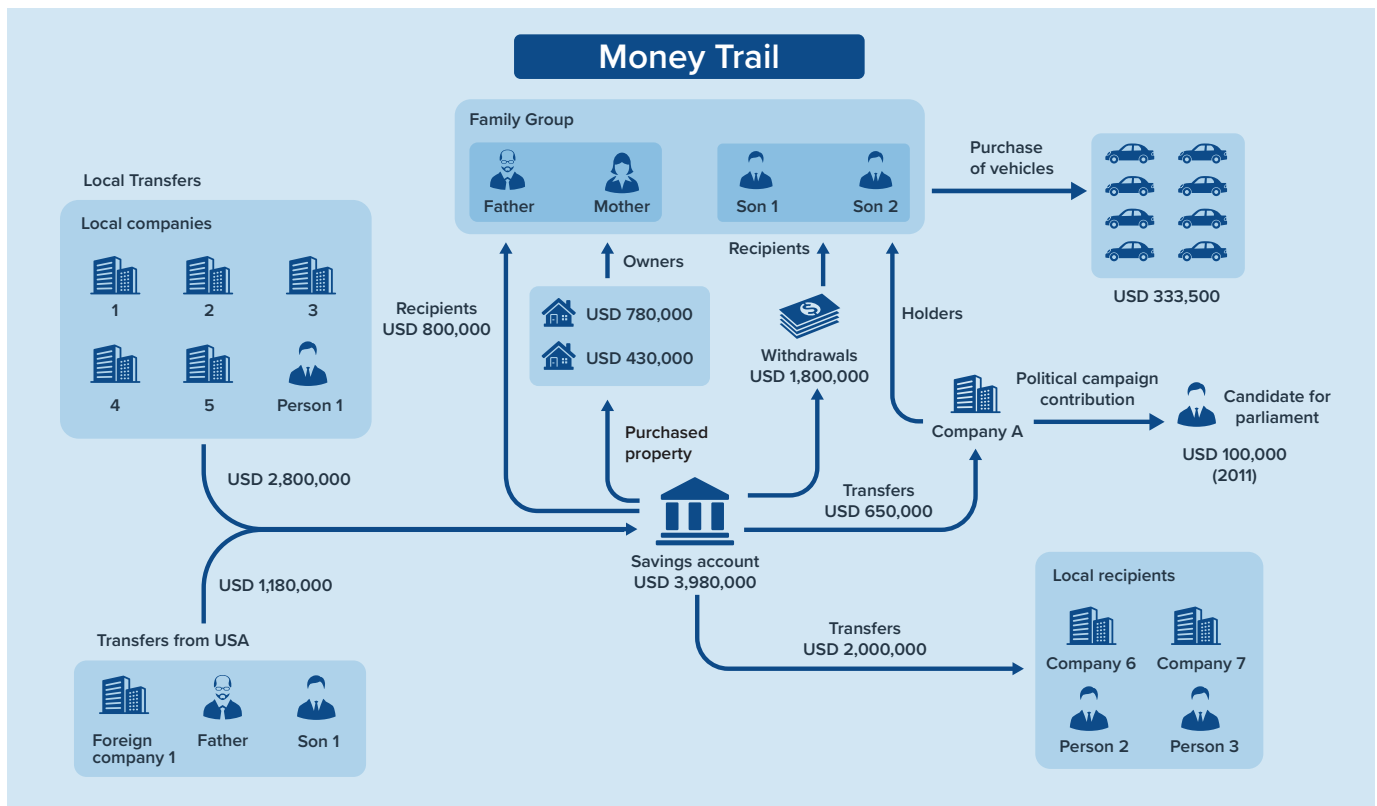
Money Trail

Family Group

Father Mother

Son 1 Son 2

Purchase of vehicles

USD 333,500

Local Transfers

Local companies

1 2 3

4 5 Person 1

USD 2,800,000

Recipients USD 800,000

Owners

USD 780,000

USD 430,000

Recipients

Withdrawals USD 1,800,000

Holders

Purchased property

Company A

Political campaign contribution

Candidate for parliament

USD 100,000 (2011)

Transfers USD 650,000

Savings account USD 3,980,000

USD 1,180,000

Transfers from USA

Foreign company 1 Father Son 1

Transfers USD 2,000,000

Local recipients

Company 6 Company 7

Person 2 Person 3